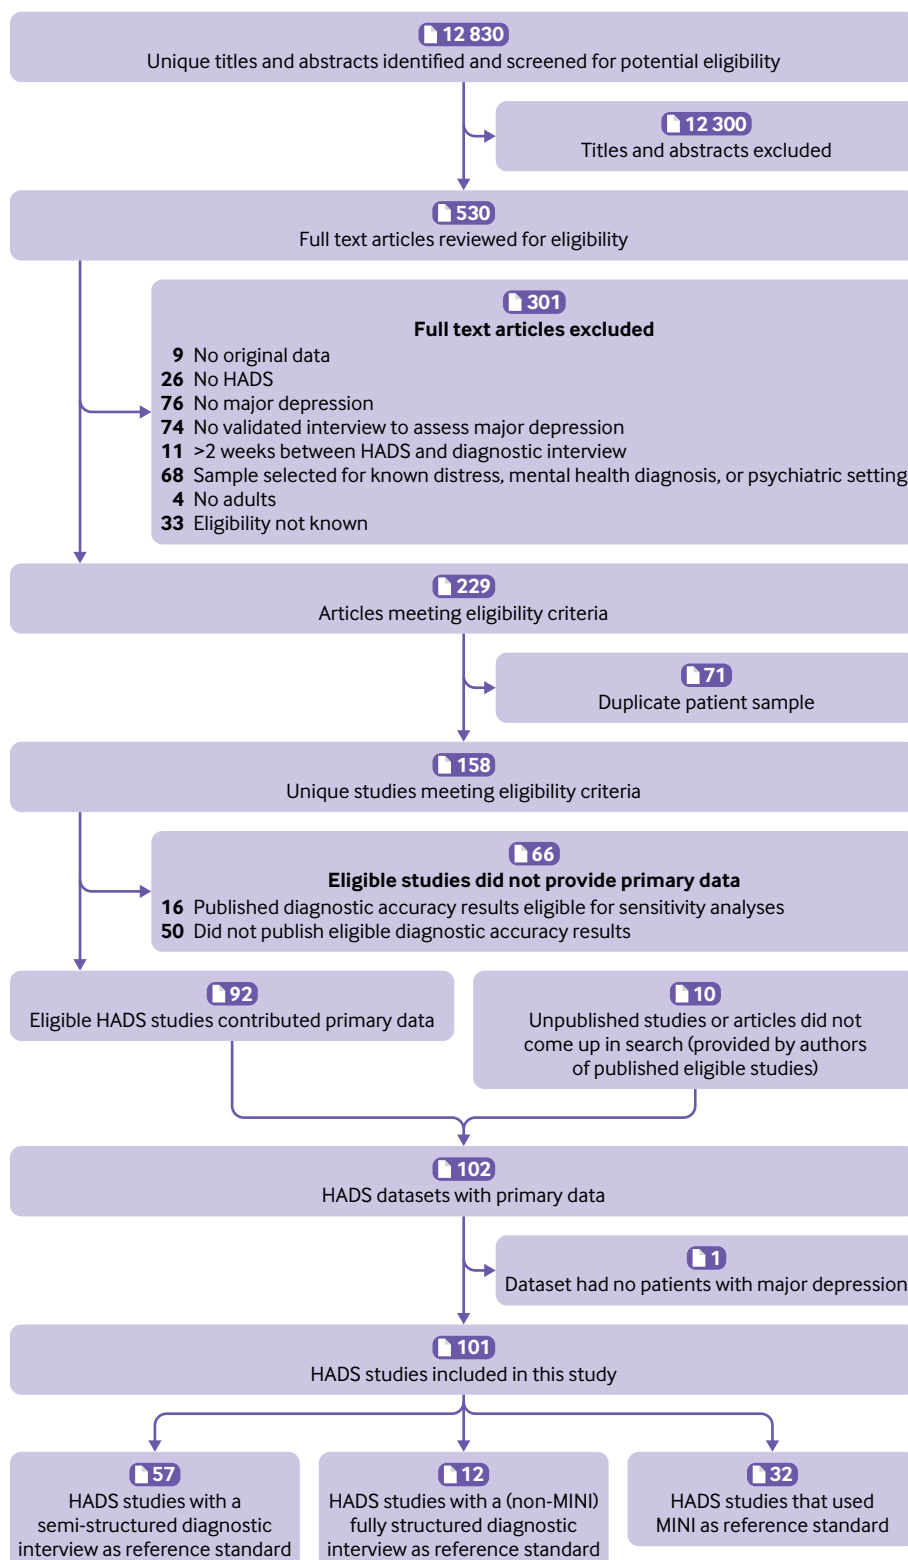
12 830
Unique titles and abstracts identified and screened for potential eligibility

12 300
Titles and abstracts excluded

530
Full text articles reviewed for eligibility

301
**Full text articles excluded**
9 No original data
26 No HADS
76 No major depression
74 No validated interview to assess major depression
11 >2 weeks between HADS and diagnostic interview
68 Sample selected for known distress, mental health diagnosis, or psychiatric setting
4 No adults
33 Eligibility not known

229
Articles meeting eligibility criteria

71
Duplicate patient sample

158
Unique studies meeting eligibility criteria

66
**Eligible studies did not provide primary data**
16 Published diagnostic accuracy results eligible for sensitivity analyses
50 Did not publish eligible diagnostic accuracy results

92
Eligible HADS studies contributed primary data

10
Unpublished studies or articles did not come up in search (provided by authors of published eligible studies)

102
HADS datasets with primary data

1
Dataset had no patients with major depression

101
HADS studies included in this study

57
HADS studies with a semi-structured diagnostic interview as reference standard

12
HADS studies with a (non-MINI) fully structured diagnostic interview as reference standard

32
HADS studies that used MINI as reference standard